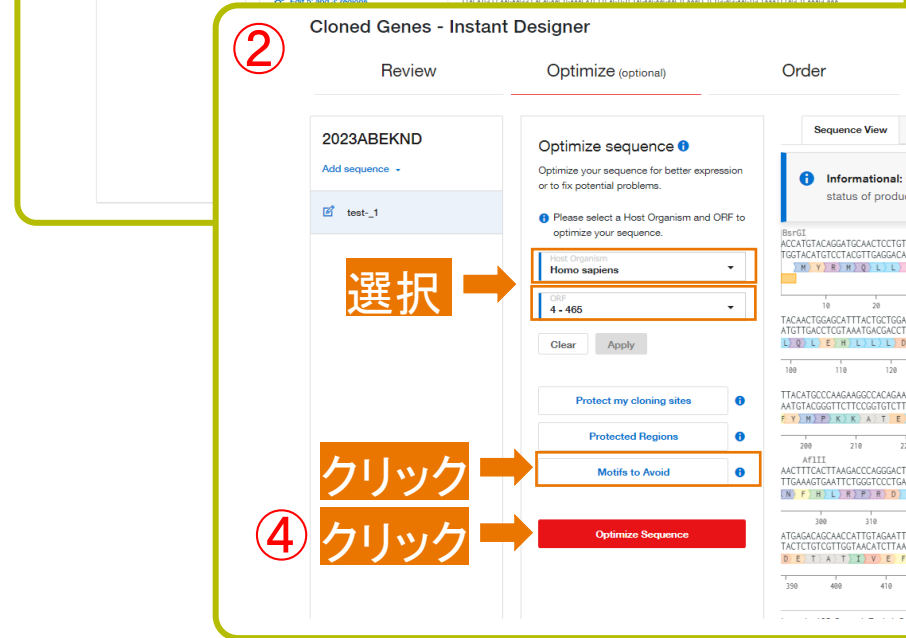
②

Cloned Genes - Instant Designer

Review

Optimize (optional)

Order

2023ABEKND

Add sequence

test-_1

Optimize sequence

Optimize your sequence for better expression or to fix potential problems.

Please select a Host Organism and ORF to optimize your sequence.

選択

Host Organism
Homo sapiens

ORF
4 - 465

Clear

Apply

Protect my cloning sites

Protected Regions

クリック

Motifs to Avoid

④ クリック

Optimize Sequence

Sequence View

Informational:
status of produ

BsrGI
ACCATGTACAGGATGCAACTCCTGT
TGGTACATGTCCTACGTTGAGGACA
M Y R M Q L L

10 20

TACAACTGGAGCATTTACTGCTGGA
ATGTTGACCTCGTAAATGACGACCT
L Q L E H L L L D

100 110 120

TTACATGCCCAAGAAGGCCACAGAA
AATGTACGGGTTCTTCCGGTGTCTT
F Y M P K K A T E

200 210

AflII
AACTTTCACTTAAGACCCAGGGACT
TTGAAAGTGAATTCTGGGTCCCTGA
N F H L R P R D

300 310

ATGAGACAGCAACCATTGTAGAATT
TACTCTGTCGTTGGTAACATCTTAA
D E T A T I V E F

390 400 410